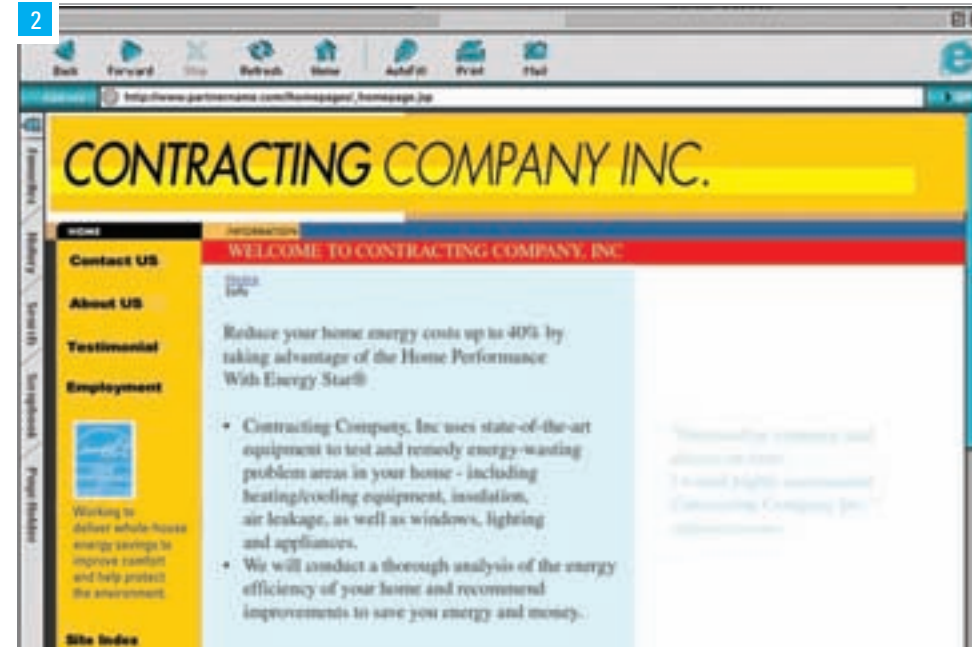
2

Back Forward Stop Refresh Home AutoFill Print Mail

http://www.partnername.com/homepages/_homepage.jsp

Favorites History Search Scrapbook Page Holder

CONTRACTING COMPANY INC.

HOME

INFORMATION

WELCOME TO CONTRACTING COMPANY, INC

Contact US

About US

Testimonial

Employment

Working to deliver whole-house energy savings to improve comfort and help protect the environment.

Site Index

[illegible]

Reduce your home energy costs up to 40% by taking advantage of the Home Performance With Energy Star®

• Contracting Company, Inc uses state-of-the-art equipment to test and remedy energy-wasting problem areas in your home - including heating/cooling equipment, insulation, air leakage, as well as windows, lighting and appliances.
• We will conduct a thorough analysis of the energy efficiency of your home and recommend improvements to save you energy and money.

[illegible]